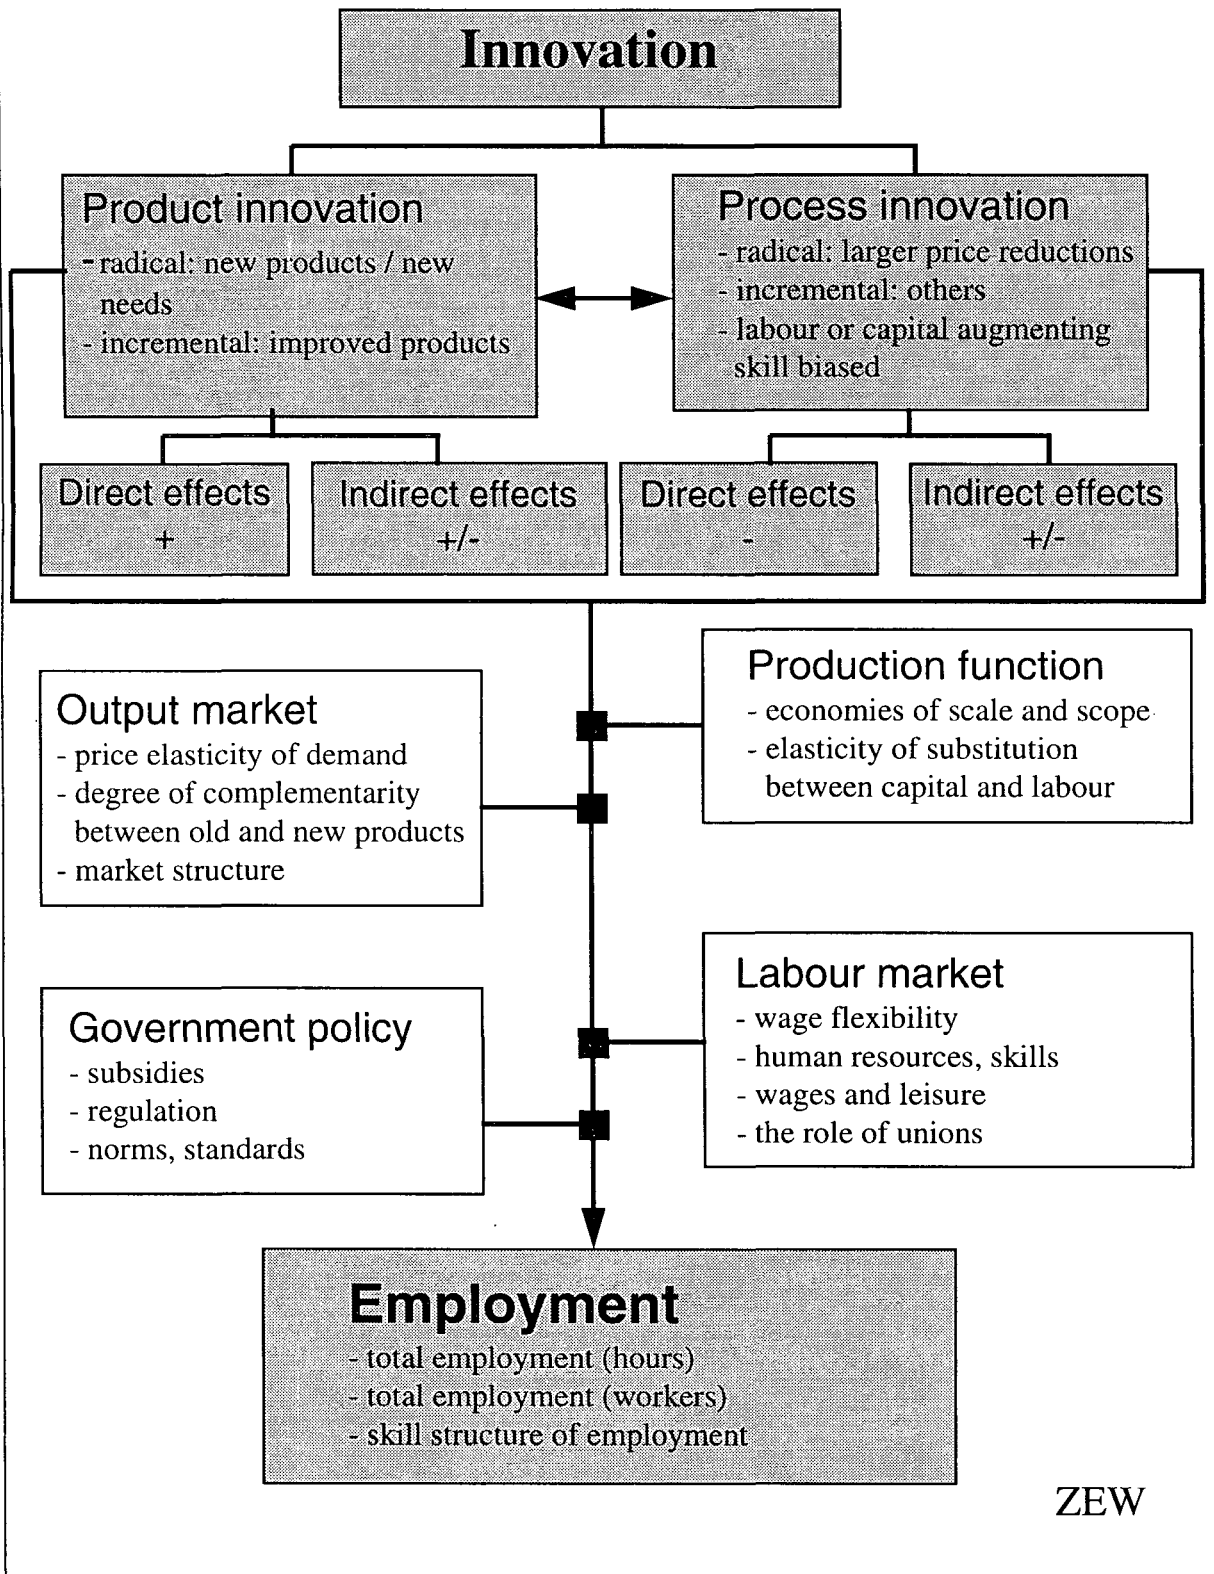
Innovation

Product innovation
- radical: new products / new needs
- incremental: improved products

Process innovation
- radical: larger price reductions
- incremental: others
- labour or capital augmenting skill biased

Direct effects
+

Indirect effects
+/-

Direct effects
-

Indirect effects
+/-

Output market
- price elasticity of demand
- degree of complementarity between old and new products
- market structure

Production function
- economies of scale and scope
- elasticity of substitution between capital and labour

Government policy
- subsidies
- regulation
- norms, standards

Labour market
- wage flexibility
- human resources, skills
- wages and leisure
- the role of unions

Employment
- total employment (hours)
- total employment (workers)
- skill structure of employment

ZEW